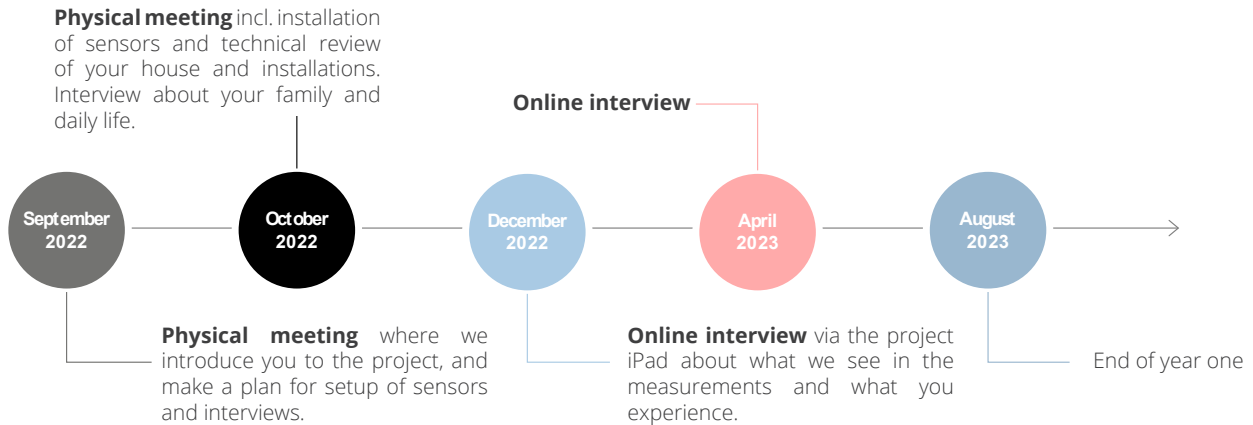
**Physical meeting** incl. installation of sensors and technical review of your house and installations. Interview about your family and daily life.

**Online interview**

September 2022

October 2022

December 2022

April 2023

August 2023

**Physical meeting** where we introduce you to the project, and make a plan for setup of sensors and interviews.

**Online interview** via the project iPad about what we see in the measurements and what you experience.

End of year one